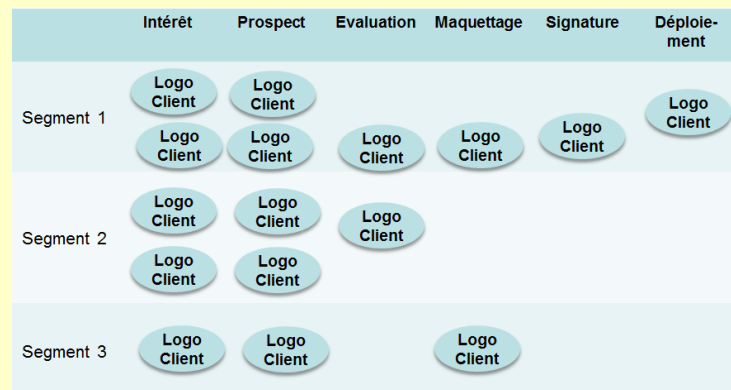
|  | Intérêt | Prospect | Evaluation | Maquettage | Signature | Déploiement |
|---|---|---|---|---|---|---|
| Segment 1 | Logo Client<br>Logo Client | Logo Client<br>Logo Client | Logo Client | Logo Client | Logo Client | Logo Client |
| Segment 2 | Logo Client<br>Logo Client | Logo Client<br>Logo Client | Logo Client |  |  |  |
| Segment 3 | Logo Client | Logo Client |  | Logo Client |  |  |